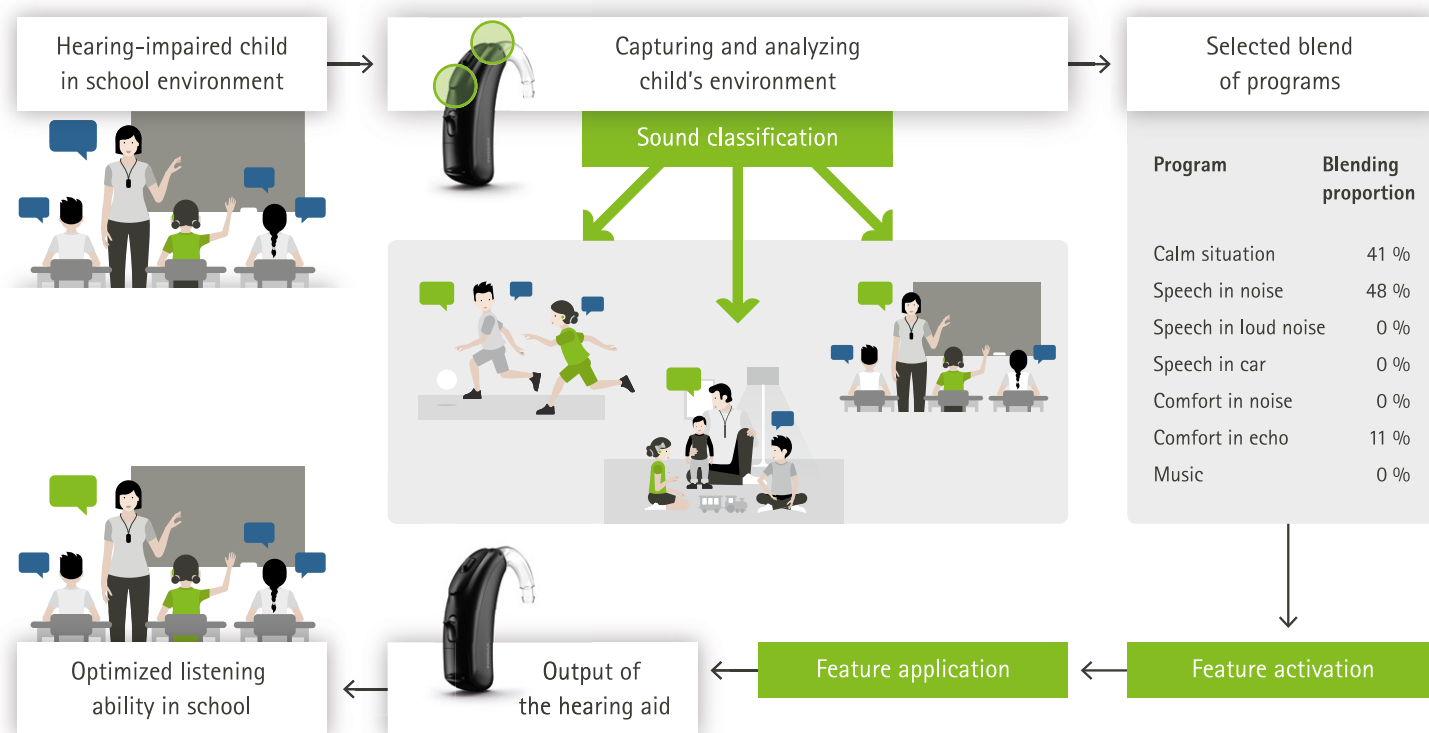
Hearing-impaired child in school environment

Capturing and analyzing child's environment

Selected blend of programs

Sound classification

| Program | Blending proportion |
|---|---|
| Calm situation | 41 % |
| Speech in noise | 48 % |
| Speech in loud noise | 0 % |
| Speech in car | 0 % |
| Comfort in noise | 0 % |
| Comfort in echo | 11 % |
| Music | 0 % |

Feature activation

Feature application

Output of the hearing aid

Optimized listening ability in school